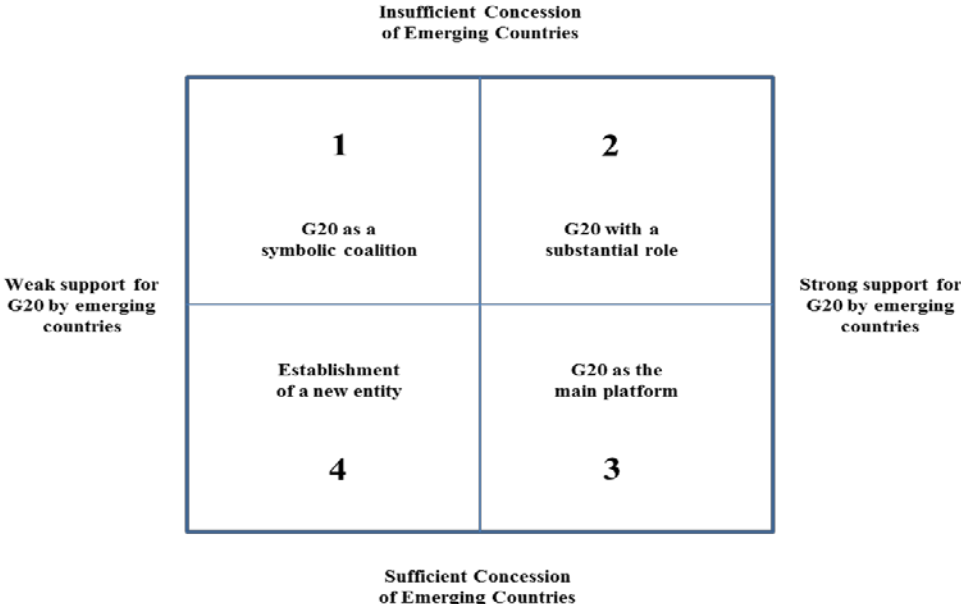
Insufficient Concession of Emerging Countries

Weak support for G20 by emerging countries

| 1 G20 as a symbolic coalition | 2 G20 with a substantial role |
|---|---|
| Establishment of a new entity 4 | G20 as the main platform 3 |

Strong support for G20 by emerging countries

Sufficient Concession of Emerging Countries